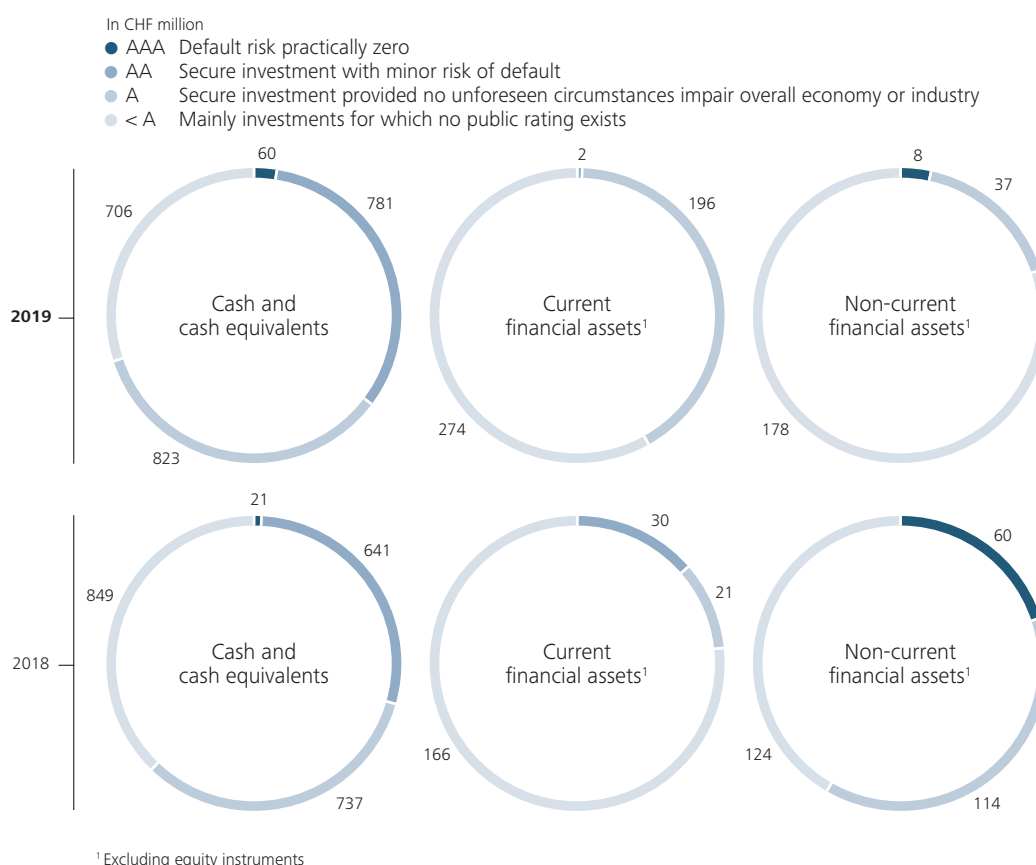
In CHF million
AAA Default risk practically zero
AA Secure investment with minor risk of default
A Secure investment provided no unforeseen circumstances impair overall economy or industry
< A Mainly investments for which no public rating exists

2019

60
781
706
823
Cash and cash equivalents

2
196
274
Current financial assets$^1$

8
37
178
Non-current financial assets$^1$

2018

21
641
849
737
Cash and cash equivalents

30
21
166
Current financial assets$^1$

60
124
114
Non-current financial assets$^1$

$^1$ Excluding equity instruments